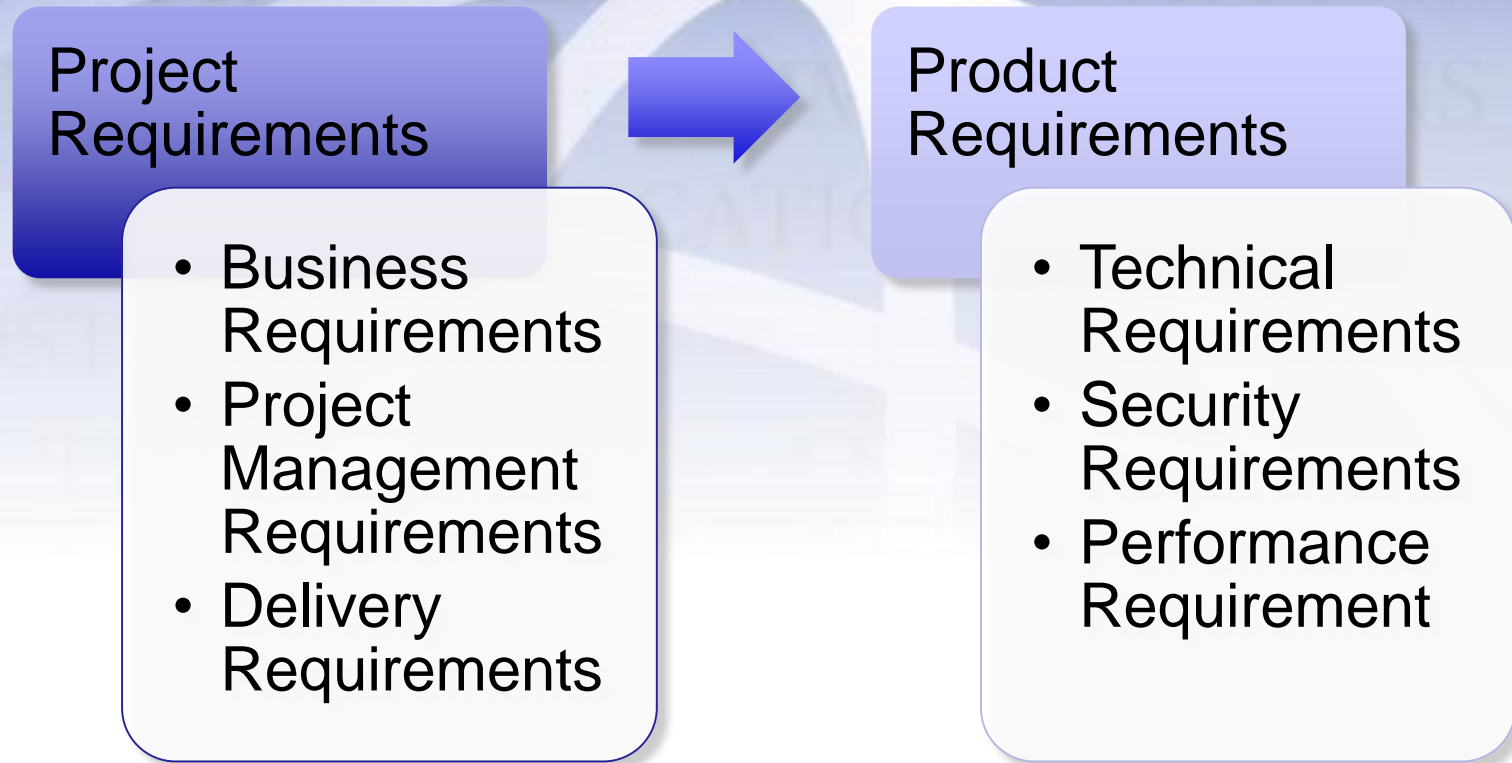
Project Requirements

• Business Requirements
• Project Management Requirements
• Delivery Requirements

Product Requirements

• Technical Requirements
• Security Requirements
• Performance Requirement